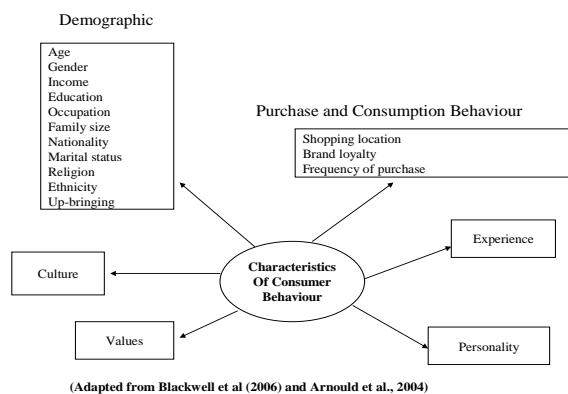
Demographic

Age
Gender
Income
Education
Occupation
Family size
Nationality
Marital status
Religion
Ethnicity
Up-bringing

Purchase and Consumption Behaviour

Shopping location
Brand loyalty
Frequency of purchase

Experience

Culture

Characteristics Of Consumer Behaviour

Values

Personality

(Adapted from Blackwell et al (2006) and Arnould et al., 2004)